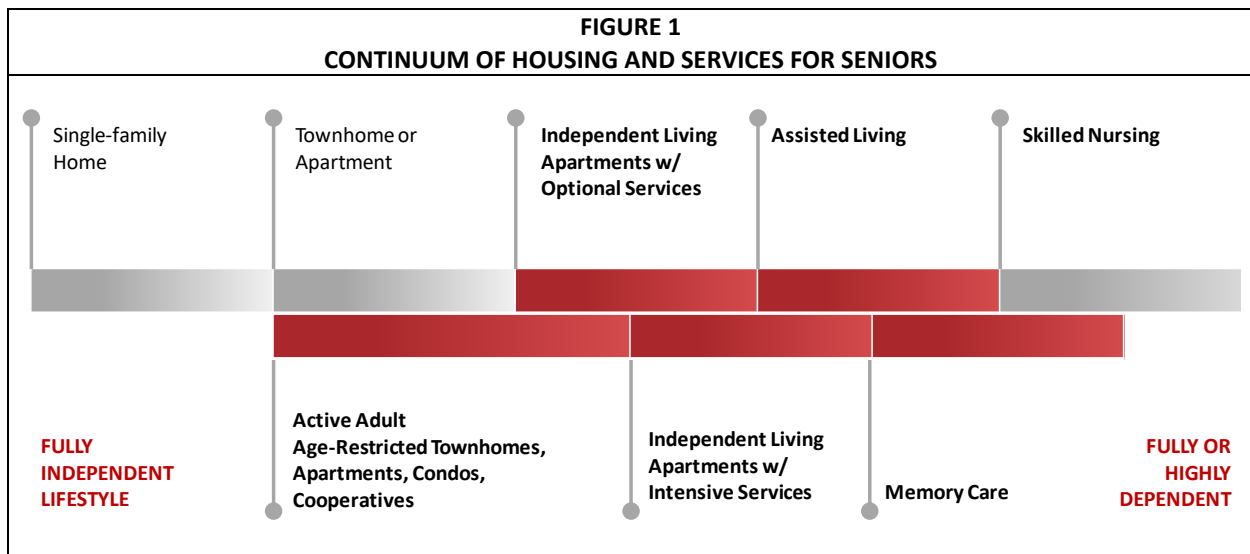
FIGURE 1
CONTINUUM OF HOUSING AND SERVICES FOR SENIORS

Single-family Home

Townhome or Apartment

Independent Living Apartments w/ Optional Services

Assisted Living

Skilled Nursing

FULLY INDEPENDENT LIFESTYLE

Active Adult Age-Restricted Townhomes, Apartments, Condos, Cooperatives

Independent Living Apartments w/ Intensive Services

Memory Care

FULLY OR HIGHLY DEPENDENT